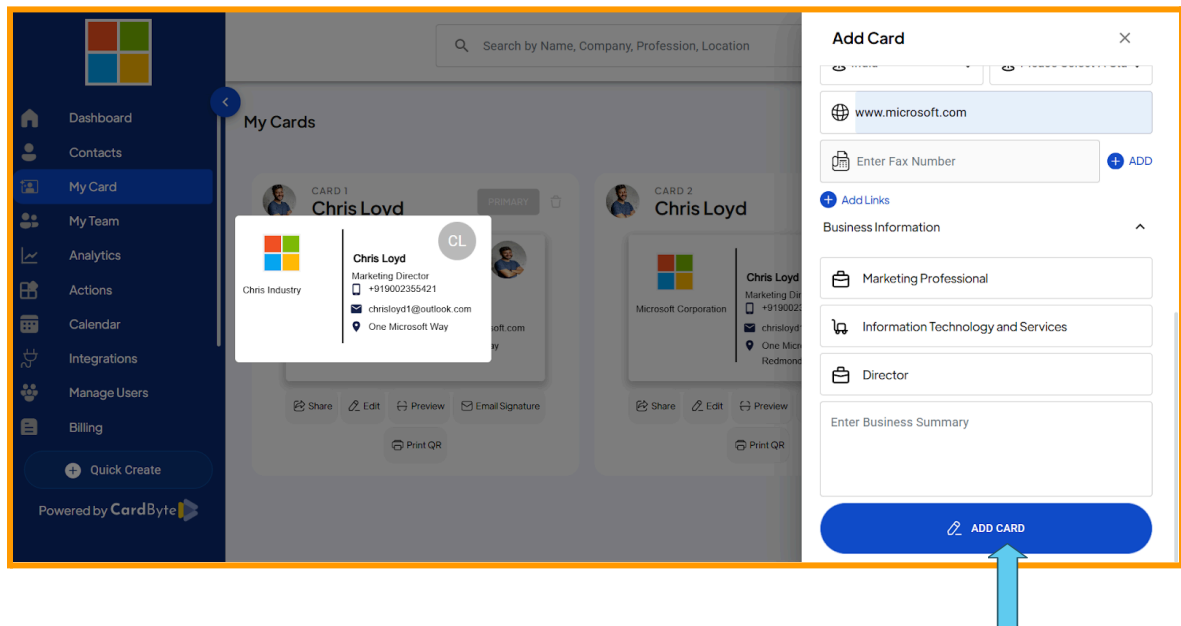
Dashboard
Contacts
My Card
My Team
Analytics
Actions
Calendar
Integrations
Manage Users
Billing
Quick Create
Powered by CardByte

Search by Name, Company, Profession, Location

My Cards

CARD 1
Chris Loyd
PRIMARY

CL
Chris Industry
Chris Loyd
Marketing Director
+919002355421
chrisloyd1@outlook.com
One Microsoft Way

Share
Edit
Preview
Email Signature
Print QR

CARD 2
Chris Loyd
Microsoft Corporation
Chris Loyd
Marketing Dir
+919002
chrisloyd1
One Micros
Redmond
Share
Edit
Preview
Print QR

Add Card
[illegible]
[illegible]
www.microsoft.com
Enter Fax Number
ADD
Add Links
Business Information
Marketing Professional
Information Technology and Services
Director
Enter Business Summary
ADD CARD